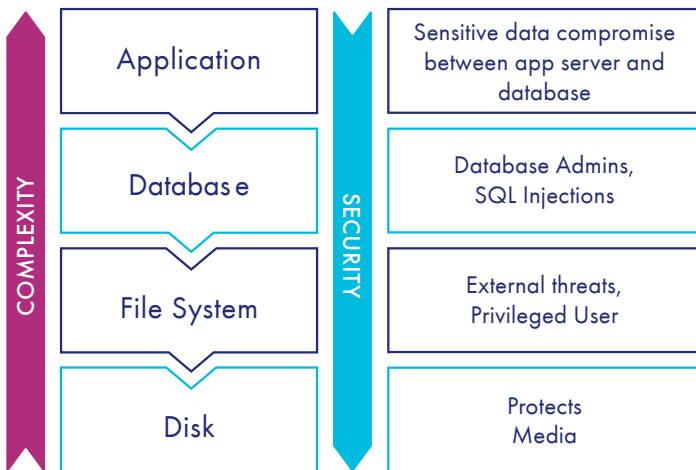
COMPLEXITY

Application

Database

File System

Disk

SECURITY

Sensitive data compromise between app server and database

Database Admins, SQL Injections

External threats, Privileged User

Protects Media